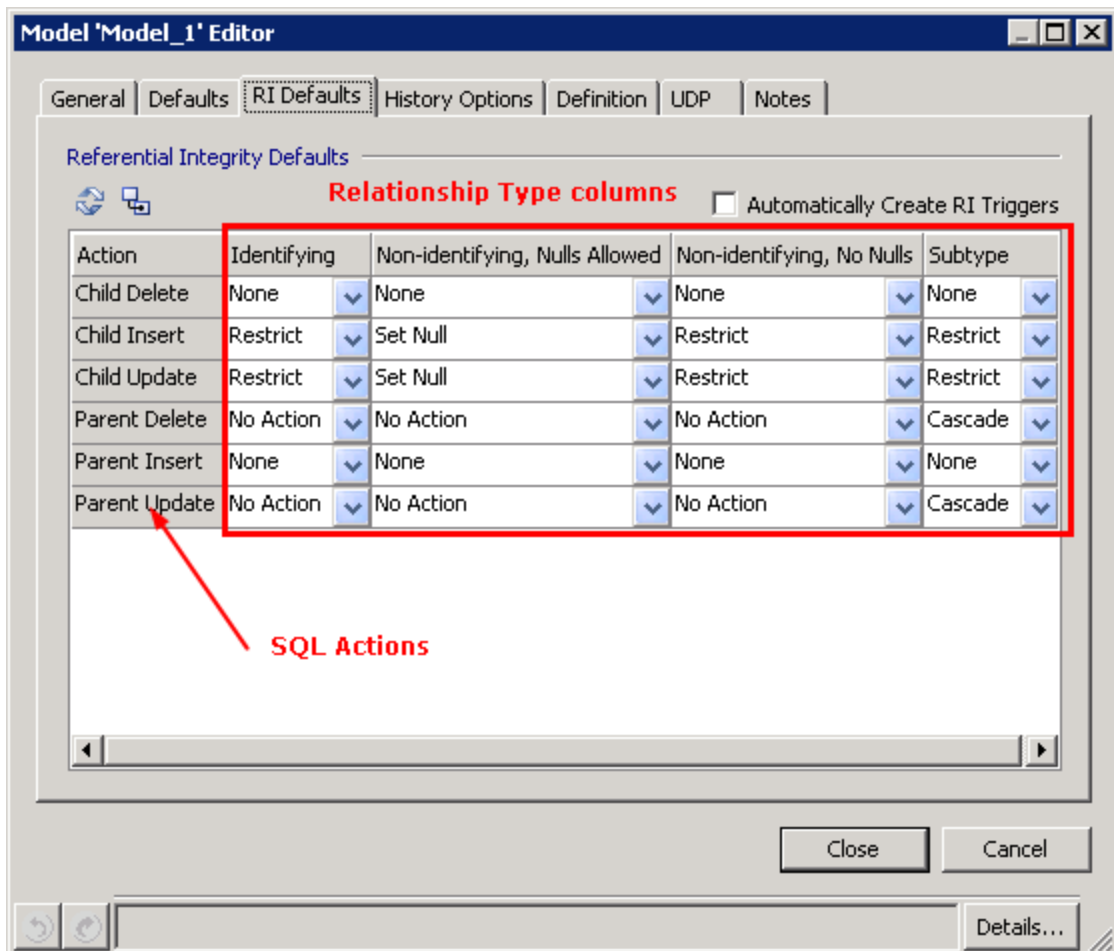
Model 'Model_1' Editor

General | Defaults | RI Defaults | History Options | Definition | UDP | Notes

Referential Integrity Defaults

Relationship Type columns

Automatically Create RI Triggers

| Action | Identifying | Non-identifying, Nulls Allowed | Non-identifying, No Nulls | Subtype |
|---|---|---|---|---|
| Child Delete | None | None | None | None |
| Child Insert | Restrict | Set Null | Restrict | Restrict |
| Child Update | Restrict | Set Null | Restrict | Restrict |
| Parent Delete | No Action | No Action | No Action | Cascade |
| Parent Insert | None | None | None | None |
| Parent Update | No Action | No Action | No Action | Cascade |

SQL Actions

Close | Cancel

Details...